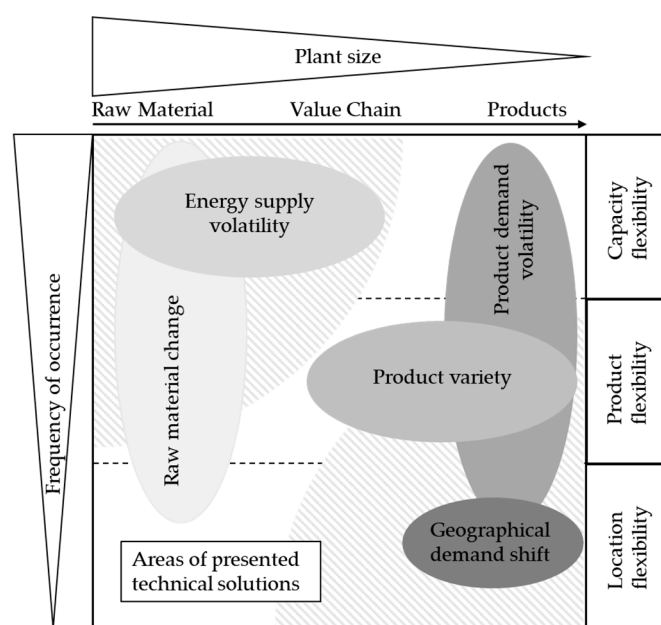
Plant size

Raw Material

Value Chain

Products

Frequency of occurrence

Energy supply volatility

Raw material change

Product demand volatility

Product variety

Geographical demand shift

Areas of presented technical solutions

Capacity flexibility

Product flexibility

Location flexibility